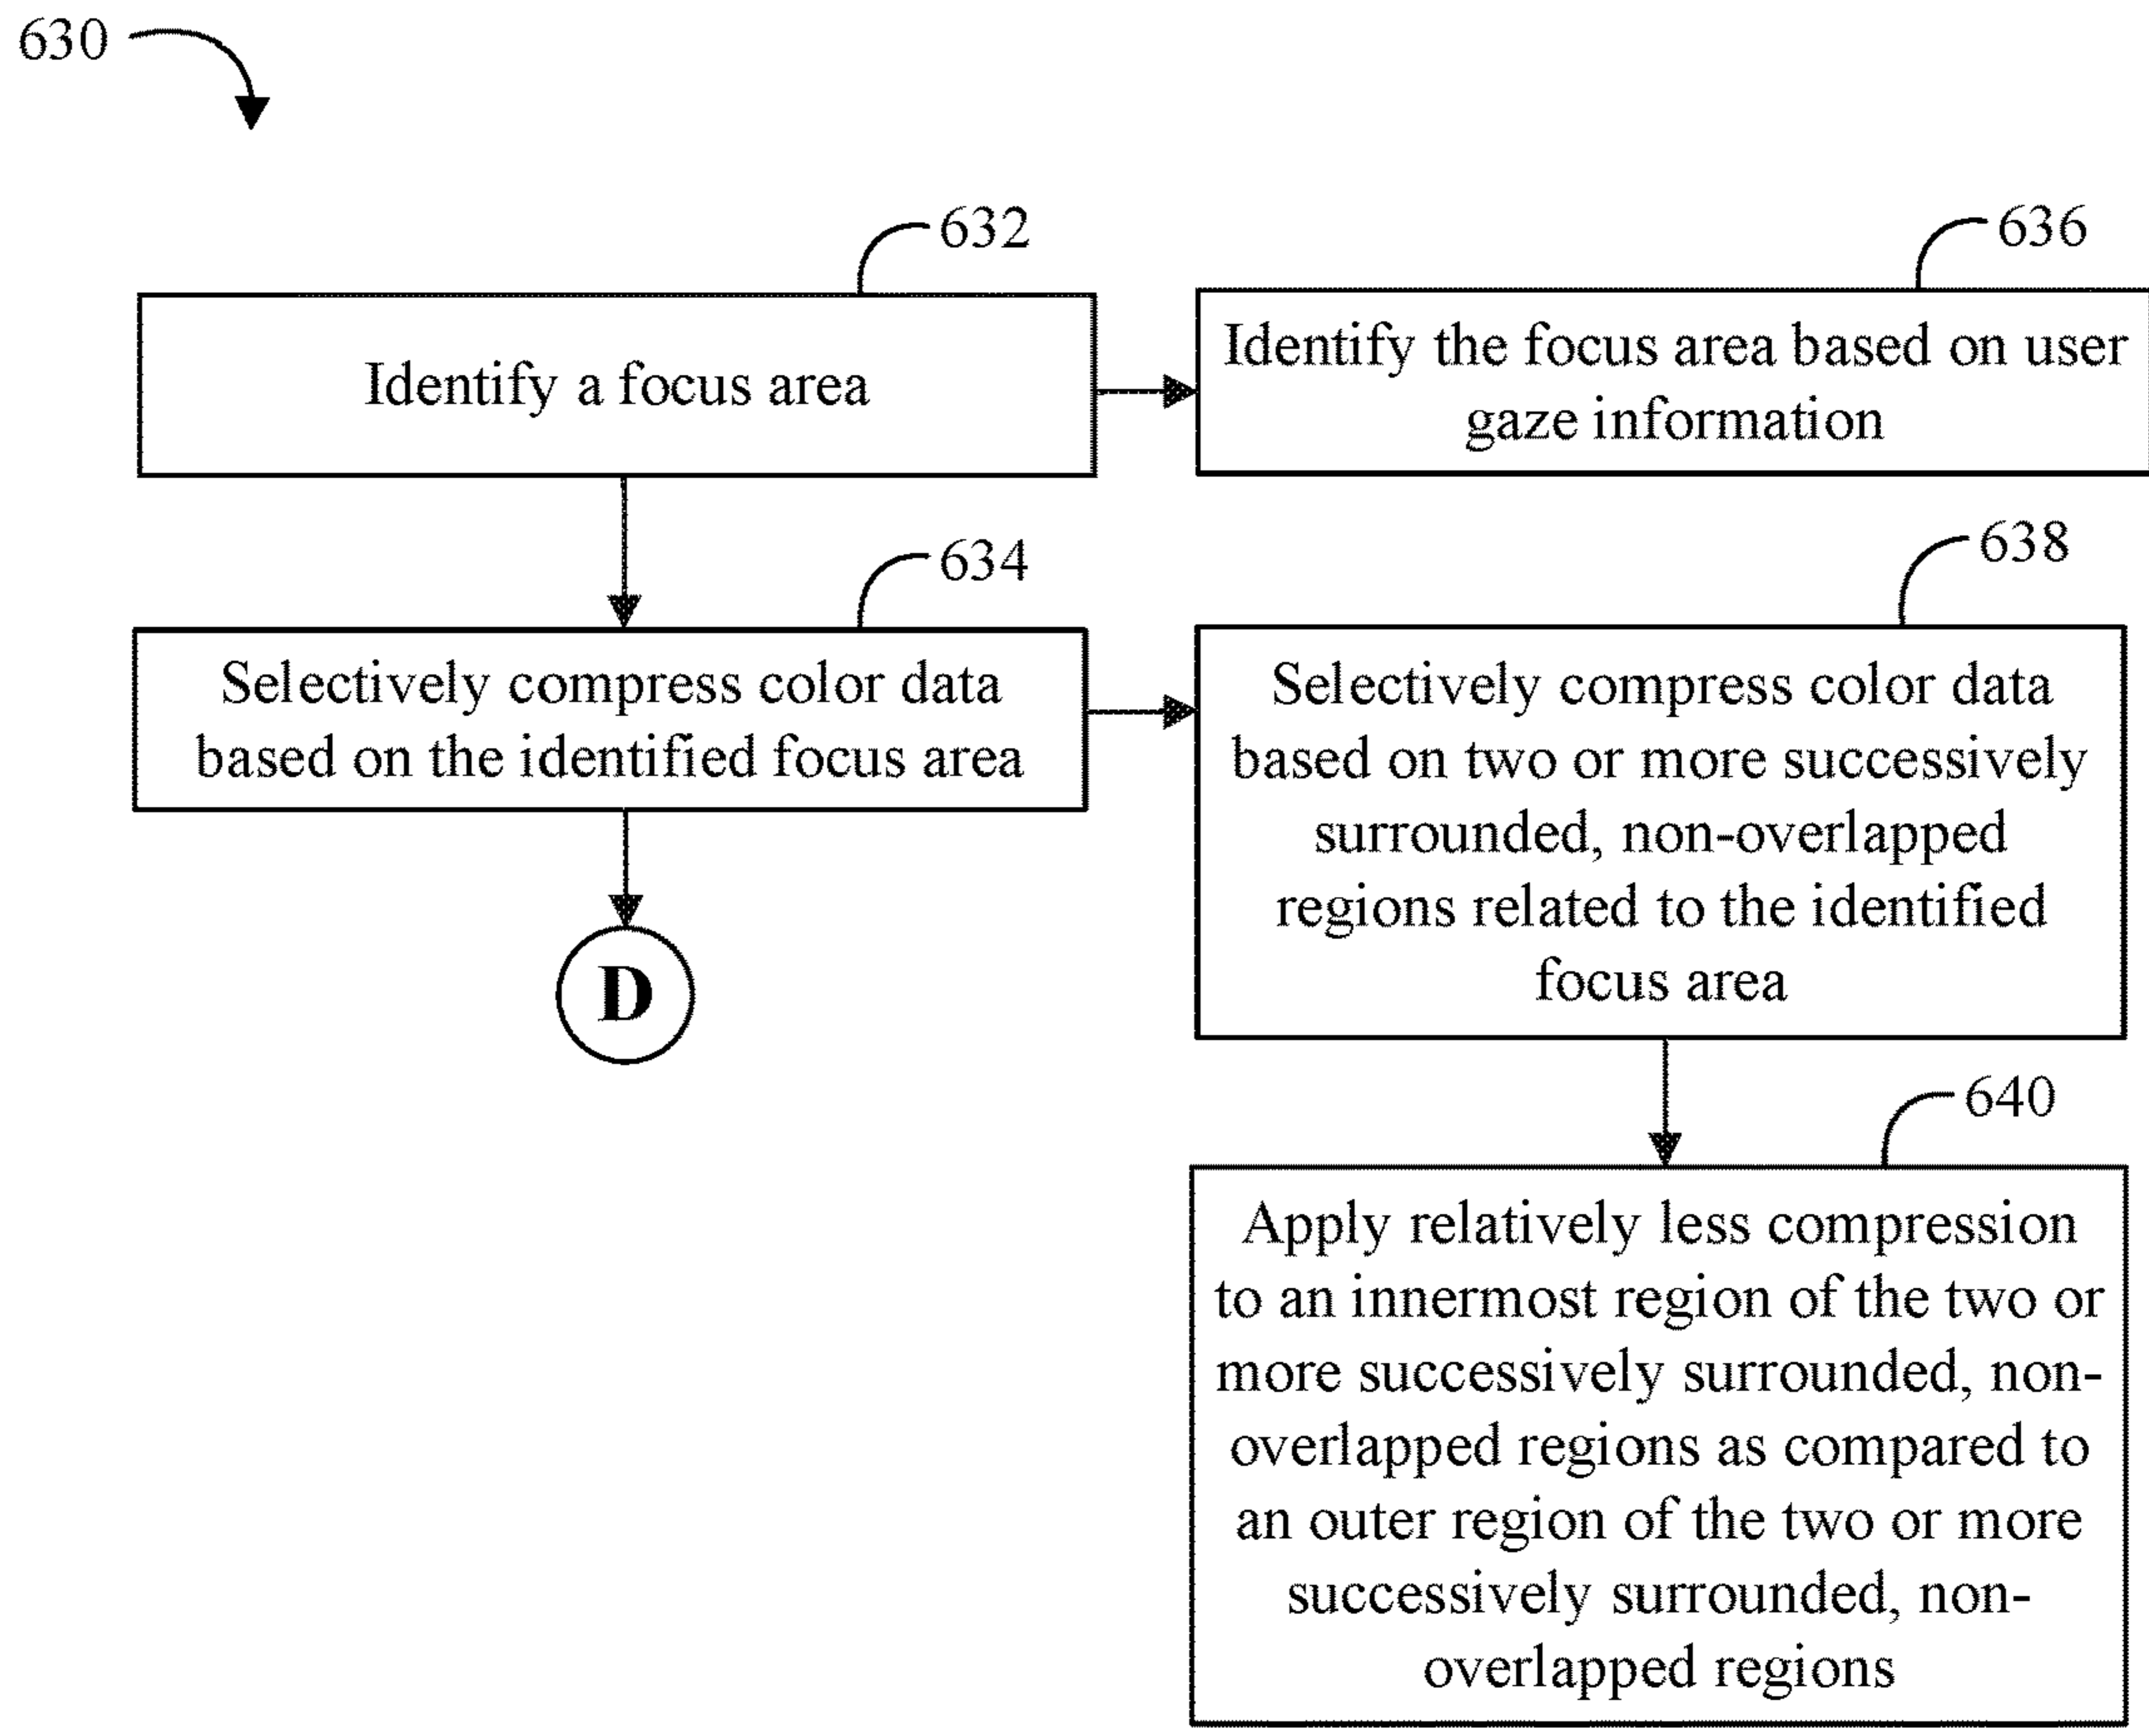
630

632

Identify a focus area

636

Identify the focus area based on user gaze information

634

Selectively compress color data based on the identified focus area

638

Selectively compress color data based on two or more successively surrounded, non-overlapped regions related to the identified focus area

D

640

Apply relatively less compression to an innermost region of the two or more successively surrounded, non-overlapped regions as compared to an outer region of the two or more successively surrounded, non-overlapped regions